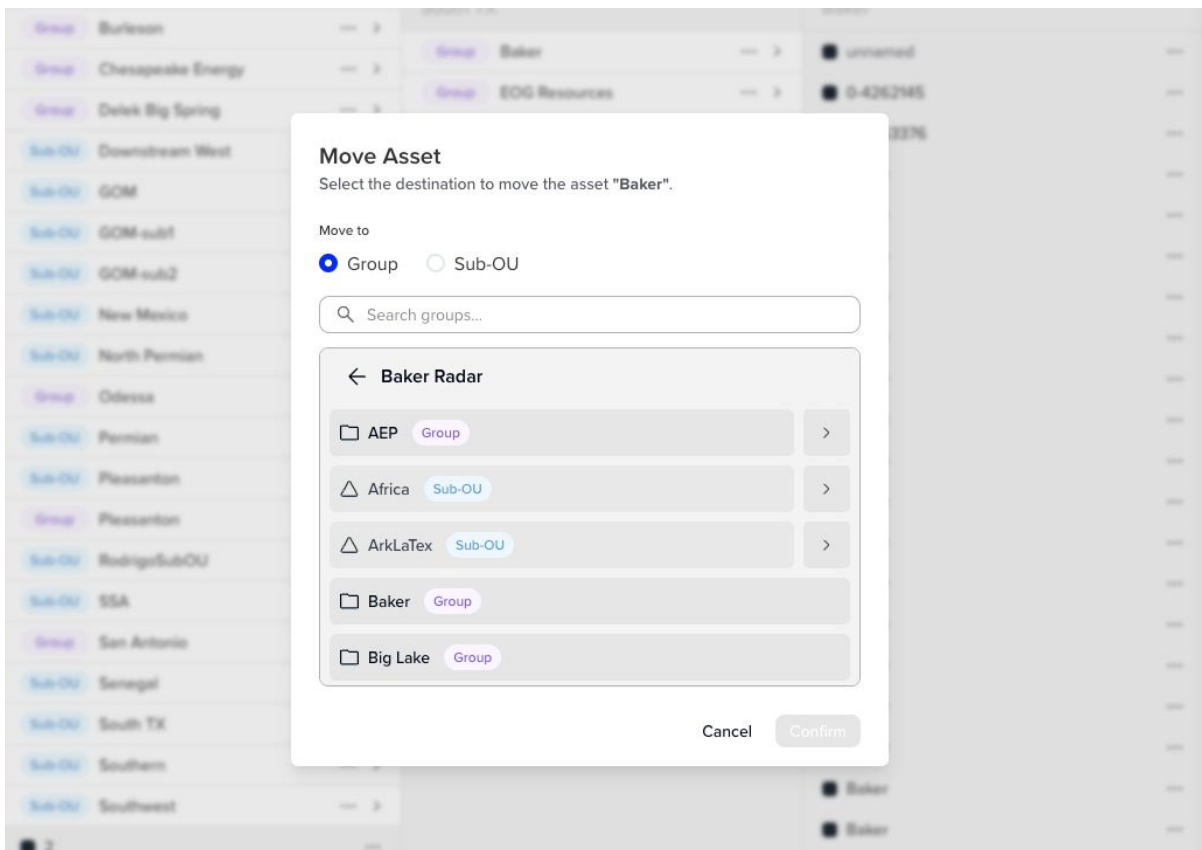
Group Burleson
Group Chesapeake Energy
Group Delek Big Spring
Sub-OU Downstream West
Sub-OU GOM
Sub-OU GOM-sub1
Sub-OU GOM-sub2
Sub-OU New Mexico
Sub-OU North Permian
Group Odessa
Sub-OU Permian
Sub-OU Pleasanton
Group Pleasanton
Sub-OU RodrigoSubOU
Sub-OU SSA
Group San Antonio
Sub-OU Senegal
Sub-OU South TX
Sub-OU Southern
Sub-OU Southwest

Group Baker
Group EOG Resources

unnamed
0-4262145
3376

Baker
Baker

Move Asset
Select the destination to move the asset "Baker".

Move to
Group Sub-OU

Search groups...

← Baker Radar

AEP Group >
Africa Sub-OU >
ArkLaTex Sub-OU >
Baker Group
Big Lake Group

Cancel Confirm